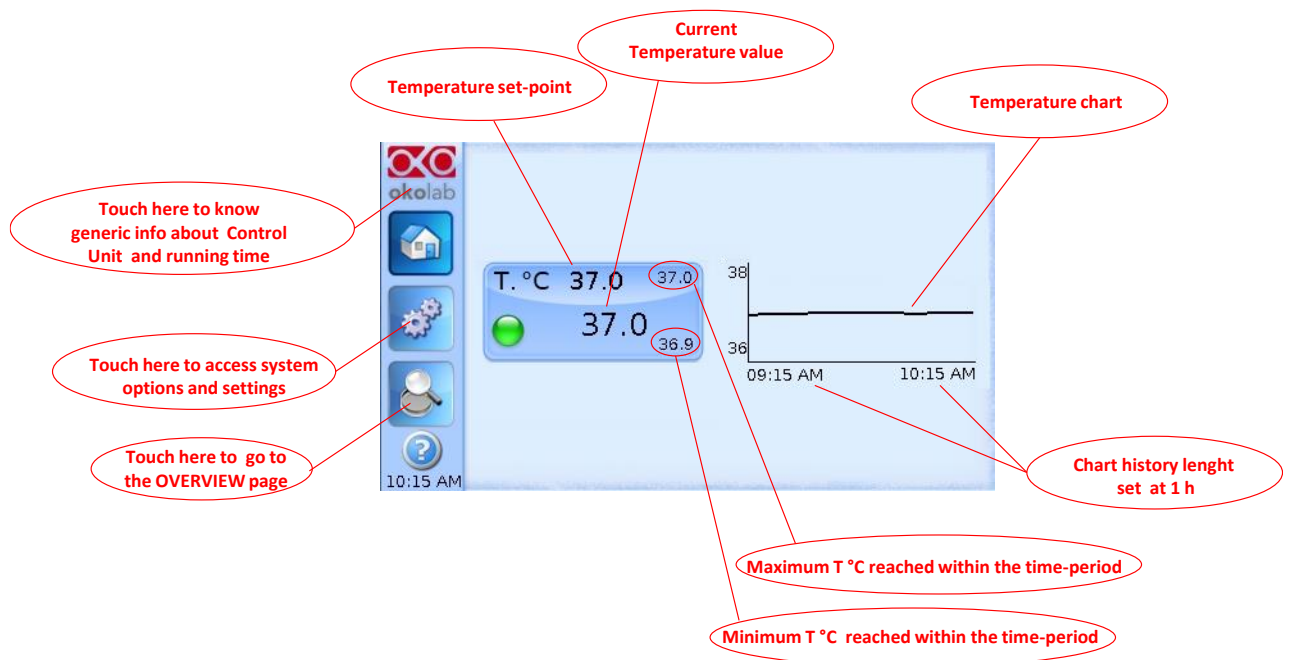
Current Temperature value

Temperature set-point

Temperature chart

okolab

Touch here to know generic info about Control Unit and running time

T. °C 37.0

37.0

37.0

36.9

38

36

09:15 AM

10:15 AM

Touch here to access system options and settings

Touch here to go to the OVERVIEW page

10:15 AM

Chart history lenght set at 1 h

Maximum T °C reached within the time-period

Minimum T °C reached within the time-period